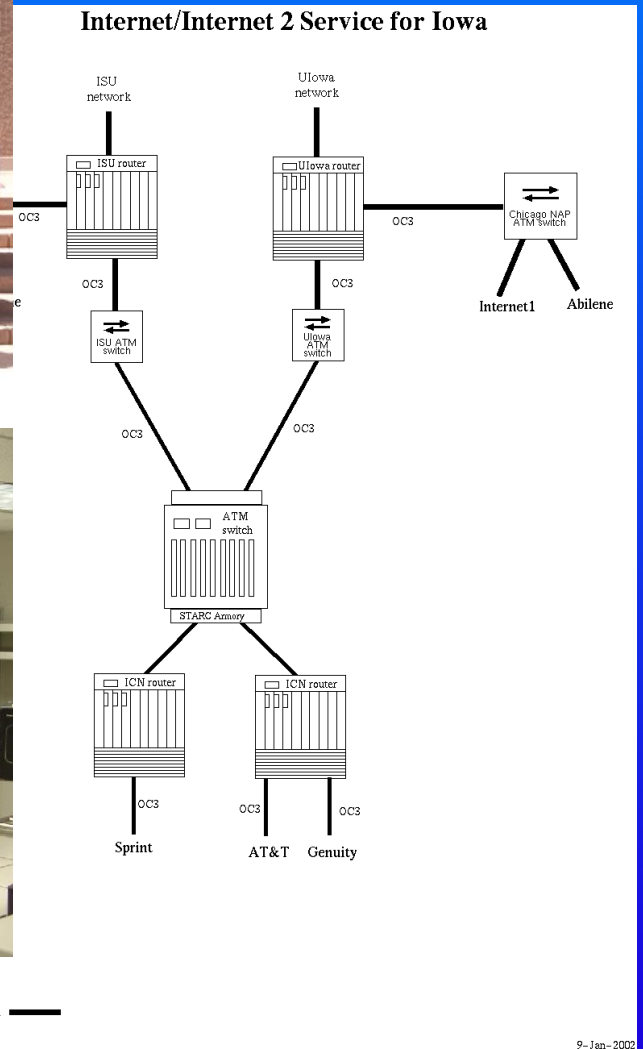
Internet/Internet 2 Service for Iowa

ISU network

UIowa network

ISU router

UIowa router

OC3

OC3

Chicago NAP ATM switch

OC3

OC3

e

Internet1

Abilene

ISU ATM switch

UIowa ATM switch

OC3

OC3

ATM switch

STARC Armory

ICN router

ICN router

OC3

OC3

OC3

Sprint

AT&T

Genuity

9-Jan-2002